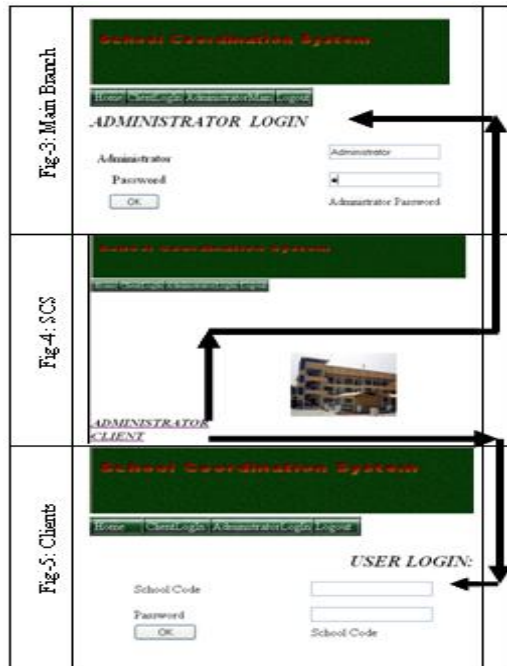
Fig-3: Main Branch

School Coordination System

Home | ClientLogin | AdministratorMain | Logout

ADMINISTRATOR LOGIN

Administrator

Administrator

Password

OK

Administrator Password

Fig-4: SCS

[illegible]

Home | ClientLogin | AdministratorLogin | Logout

ADMINISTRATOR

CLIENT

Fig-5: Clients

School Coordination System

Home | ClientLogin | AdministratorLogin | Logout

USER LOGIN:

School Code

Password

OK

School Code